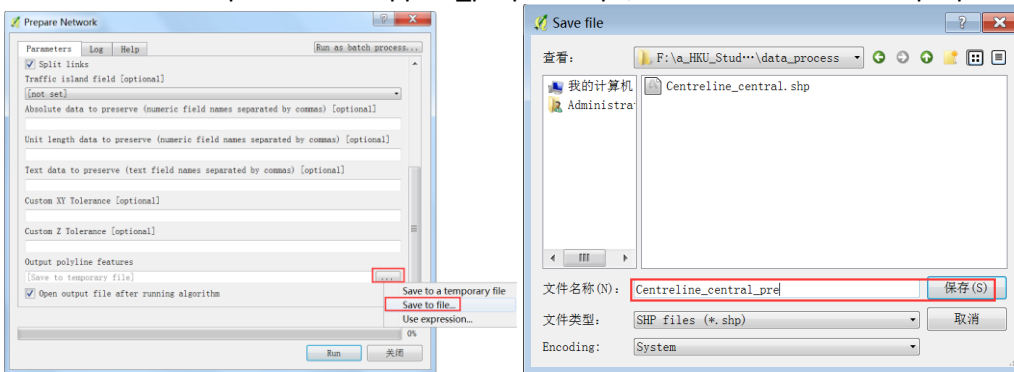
Prepare Network

Parameters Log Help

Run as batch process...

Split links

Traffic island field [optional]

[not set]

Absolute data to preserve (numeric field names separated by commas) [optional]

Unit length data to preserve (numeric field names separated by commas) [optional]

Text data to preserve (text field names separated by commas) [optional]

Custom XY Tolerance [optional]

Custom Z Tolerance [optional]

Output polyline features

[Save to temporary file]

...

Open output file after running algorithm

Save to a temporary file

Save to file...

Use expression...

0%

Run

关闭

Save file

查看:

F:\a_HKU_Stud…\data_process

我的计算机

Administrat

Centreline_central.shp

文件名称(N):

Centreline_central_pre

保存(S)

文件类型:

SHP files (*.shp)

取消

Encoding:

System